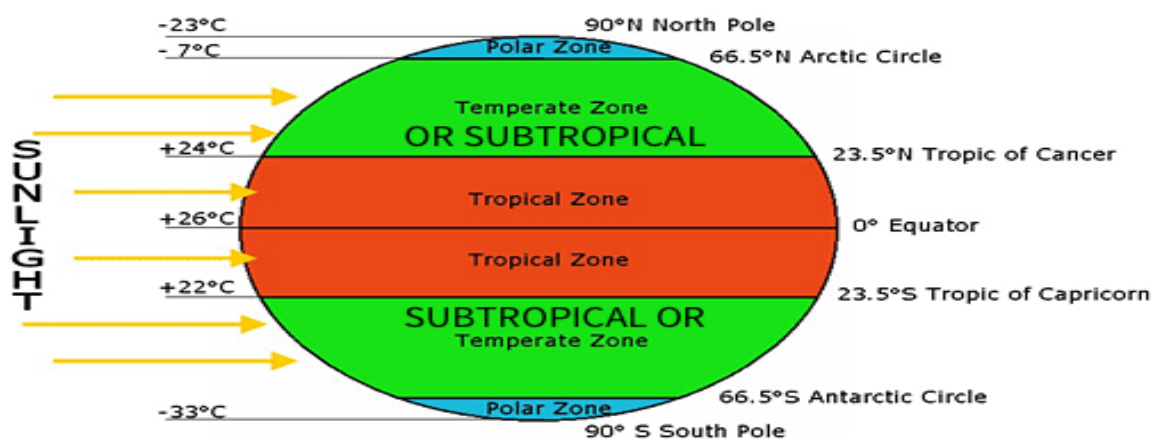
SUNLIGHT

-23°C
90°N North Pole
- 7°C
Polar Zone
66.5°N Arctic Circle
Temperate Zone
OR SUBTROPICAL
+24°C
23.5°N Tropic of Cancer
Tropical Zone
+26°C
0° Equator
Tropical Zone
+22°C
23.5°S Tropic of Capricorn
SUBTROPICAL OR
Temperate Zone
66.5°S Antarctic Circle
-33°C
Polar Zone
90° S South Pole